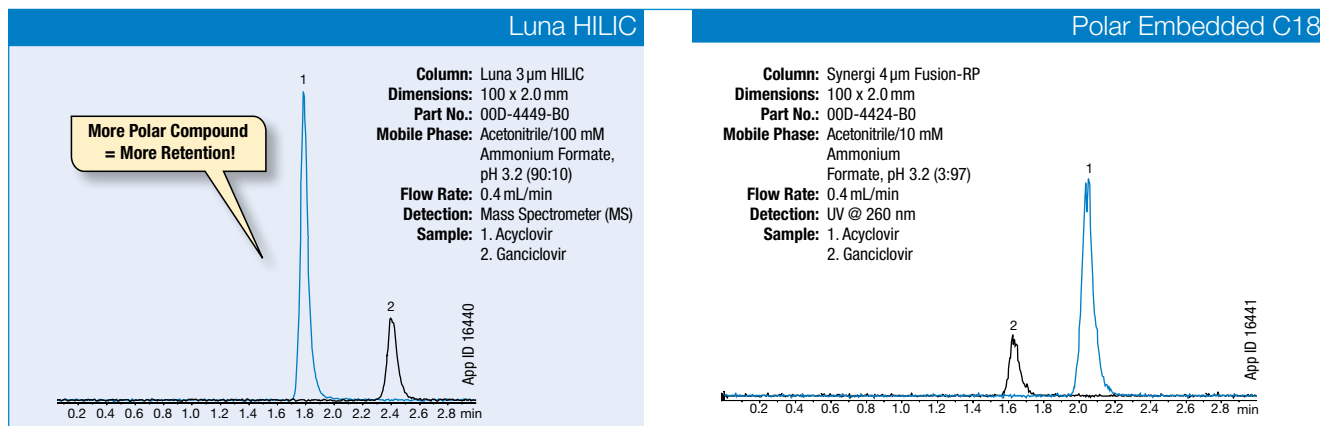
Luna HILIC

1

More Polar Compound = More Retention!

Column: Luna 3 µm HILIC
Dimensions: 100 x 2.0 mm
Part No.: 00D-4449-B0
Mobile Phase: Acetonitrile/100 mM Ammonium Formate, pH 3.2 (90:10)
Flow Rate: 0.4 mL/min
Detection: Mass Spectrometer (MS)
Sample: 1. Acyclovir
2. Ganciclovir

2

App ID 16440

0.2 0.4 0.6 0.8 1.0 1.2 1.4 1.6 1.8 2.0 2.2 2.4 2.6 2.8 min

Polar Embedded C18

Column: Synergi 4 µm Fusion-RP
Dimensions: 100 x 2.0 mm
Part No.: 00D-4424-B0
Mobile Phase: Acetonitrile/10 mM Ammonium Formate, pH 3.2 (3:97)
Flow Rate: 0.4 mL/min
Detection: UV @ 260 nm
Sample: 1. Acyclovir
2. Ganciclovir

1

2

App ID 16441

0.2 0.4 0.6 0.8 1.0 1.2 1.4 1.6 1.8 2.0 2.2 2.4 2.6 2.8 min